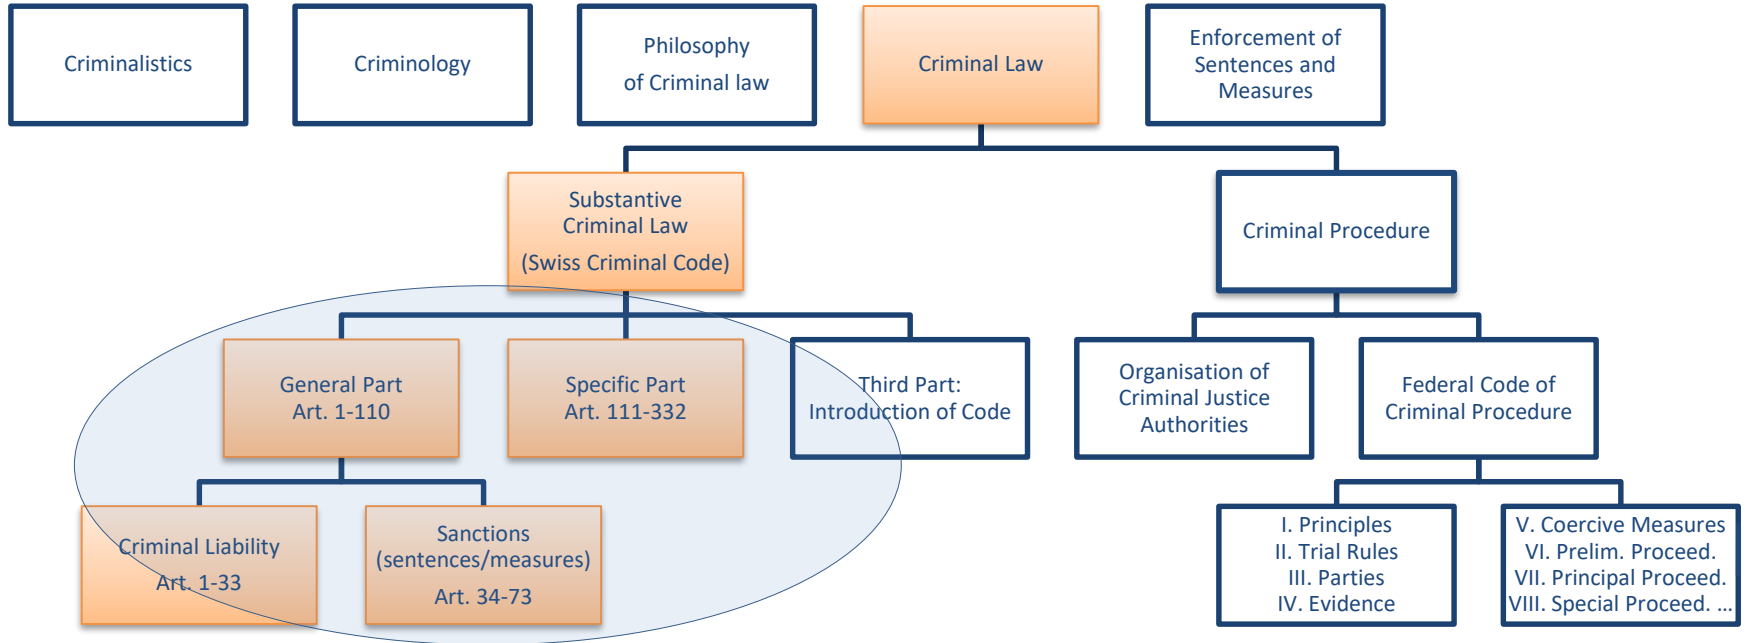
Criminalistics

Criminology

Philosophy of Criminal law

Criminal Law

Enforcement of Sentences and Measures

Substantive Criminal Law (Swiss Criminal Code)

Criminal Procedure

General Part Art. 1-110

Specific Part Art. 111-332

Third Part: Introduction of Code

Organisation of Criminal Justice Authorities

Federal Code of Criminal Procedure

Criminal Liability Art. 1-33

Sanctions (sentences/measures) Art. 34-73

I. Principles
II. Trial Rules
III. Parties
IV. Evidence

V. Coercive Measures
VI. Prelim. Proceed.
VII. Principal Proceed.
VIII. Special Proceed. ...